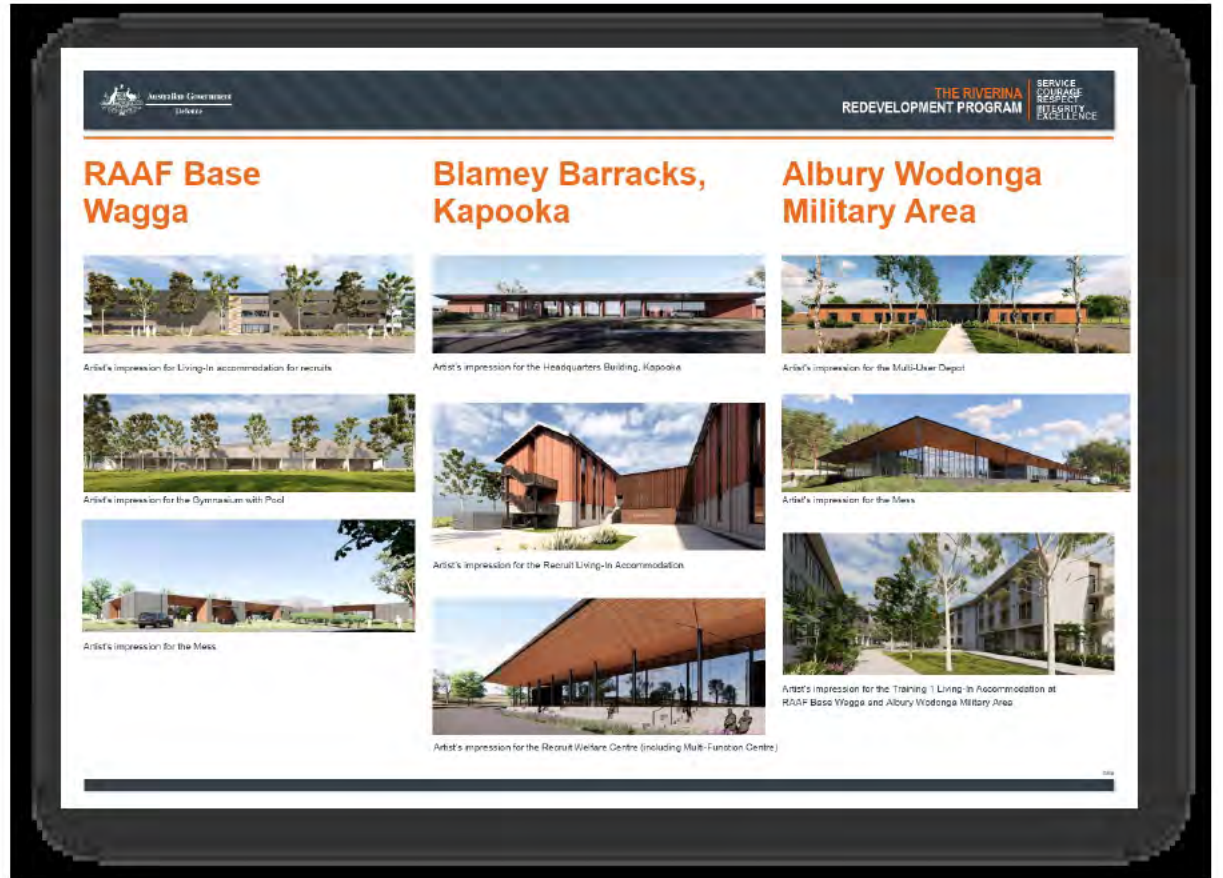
Australian Government
Defence

THE RIVERINA
REDEVELOPMENT PROGRAM

SERVICE
COURAGE
RESPECT
INTEGRITY
EXCELLENCE

RAAF Base Wagga

Artist's impression for Living-In accommodation for recruits

Artist's impression for the Gymnasium with Pool

Artist's impression for the Mess

Blamey Barracks, Kapooka

Artist's impression for the Headquarters Building, Kapooka

Artist's impression for the Recruit Living-In Accommodation

Artist's impression for the Recruit Welfare Centre (including Multi-Function Centre)

Albury Wodonga Military Area

Artist's impression for the Multi-User Depot

Artist's impression for the Mess

Artist's impression for the Training 1 Living-In Accommodation at RAAF Base Wagga and Albury Wodonga Military Area

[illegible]